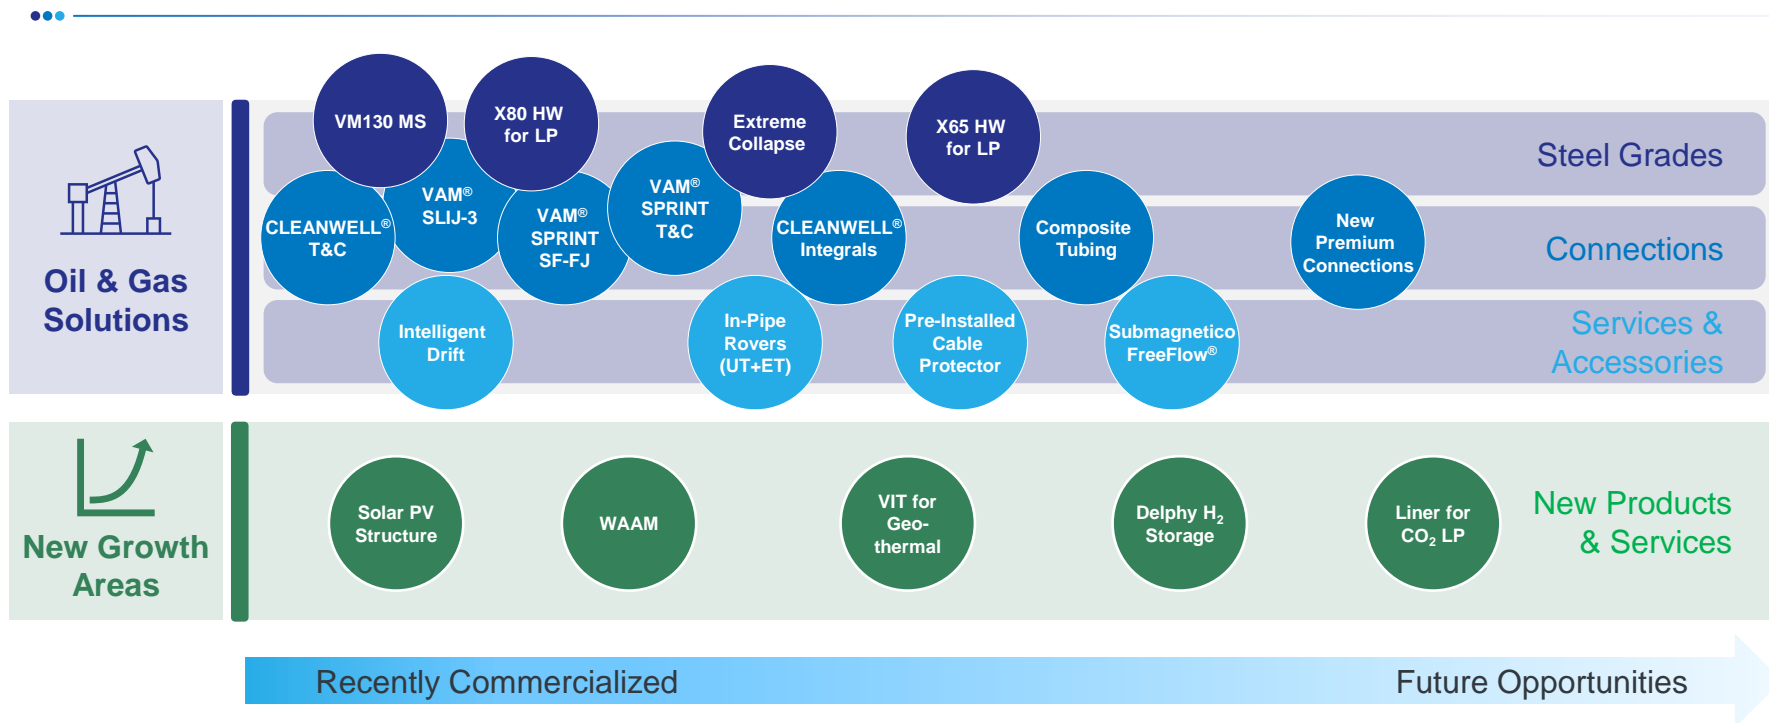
Oil & Gas Solutions

VM130 MS

X80 HW for LP

Extreme Collapse

X65 HW for LP

Steel Grades

CLEANWELL® T&C

VAM® SLIJ-3

VAM® SPRINT SF-FJ

VAM® SPRINT T&C

CLEANWELL® Integrals

Composite Tubing

New Premium Connections

Connections

Intelligent Drift

In-Pipe Rovers (UT+ET)

Pre-Installed Cable Protector

Submagnetico FreeFlow®

Services & Accessories

New Growth Areas

Solar PV Structure

WAAM

VIT for Geo-thermal

Delphy $H_2$ Storage

Liner for $CO_2$ LP

New Products & Services

Recently Commercialized

Future Opportunities